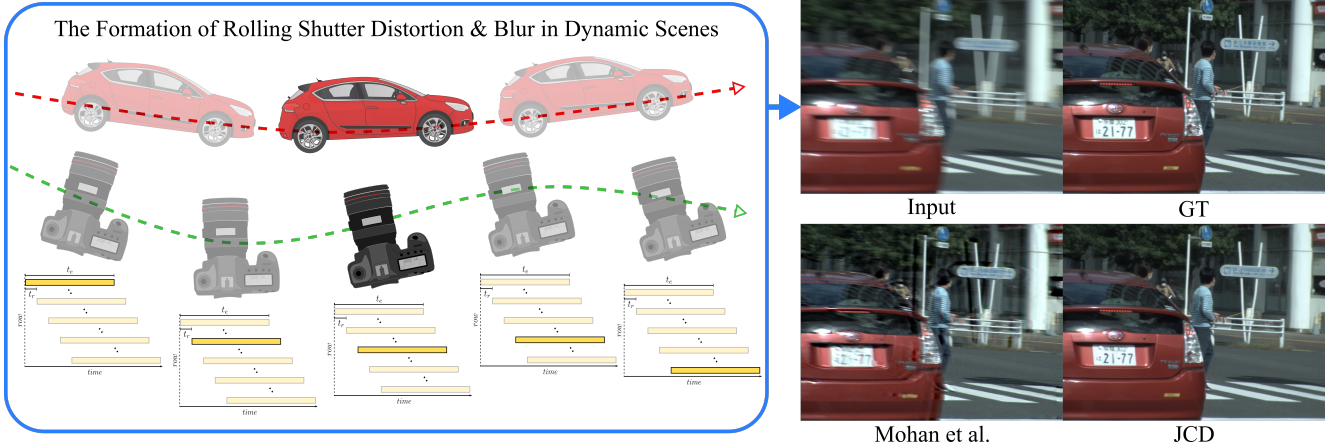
The Formation of Rolling Shutter Distortion & Blur in Dynamic Scenes

$t_e$
$t_r$
row
time

$t_e$
$t_r$
row
time

$t_e$
$t_r$
row
time

$t_e$
$t_r$
row
time

$t_e$
$t_r$
row
time

21-77
Input

21-77
GT

21-77
Mohan et al.

21-77
JCD